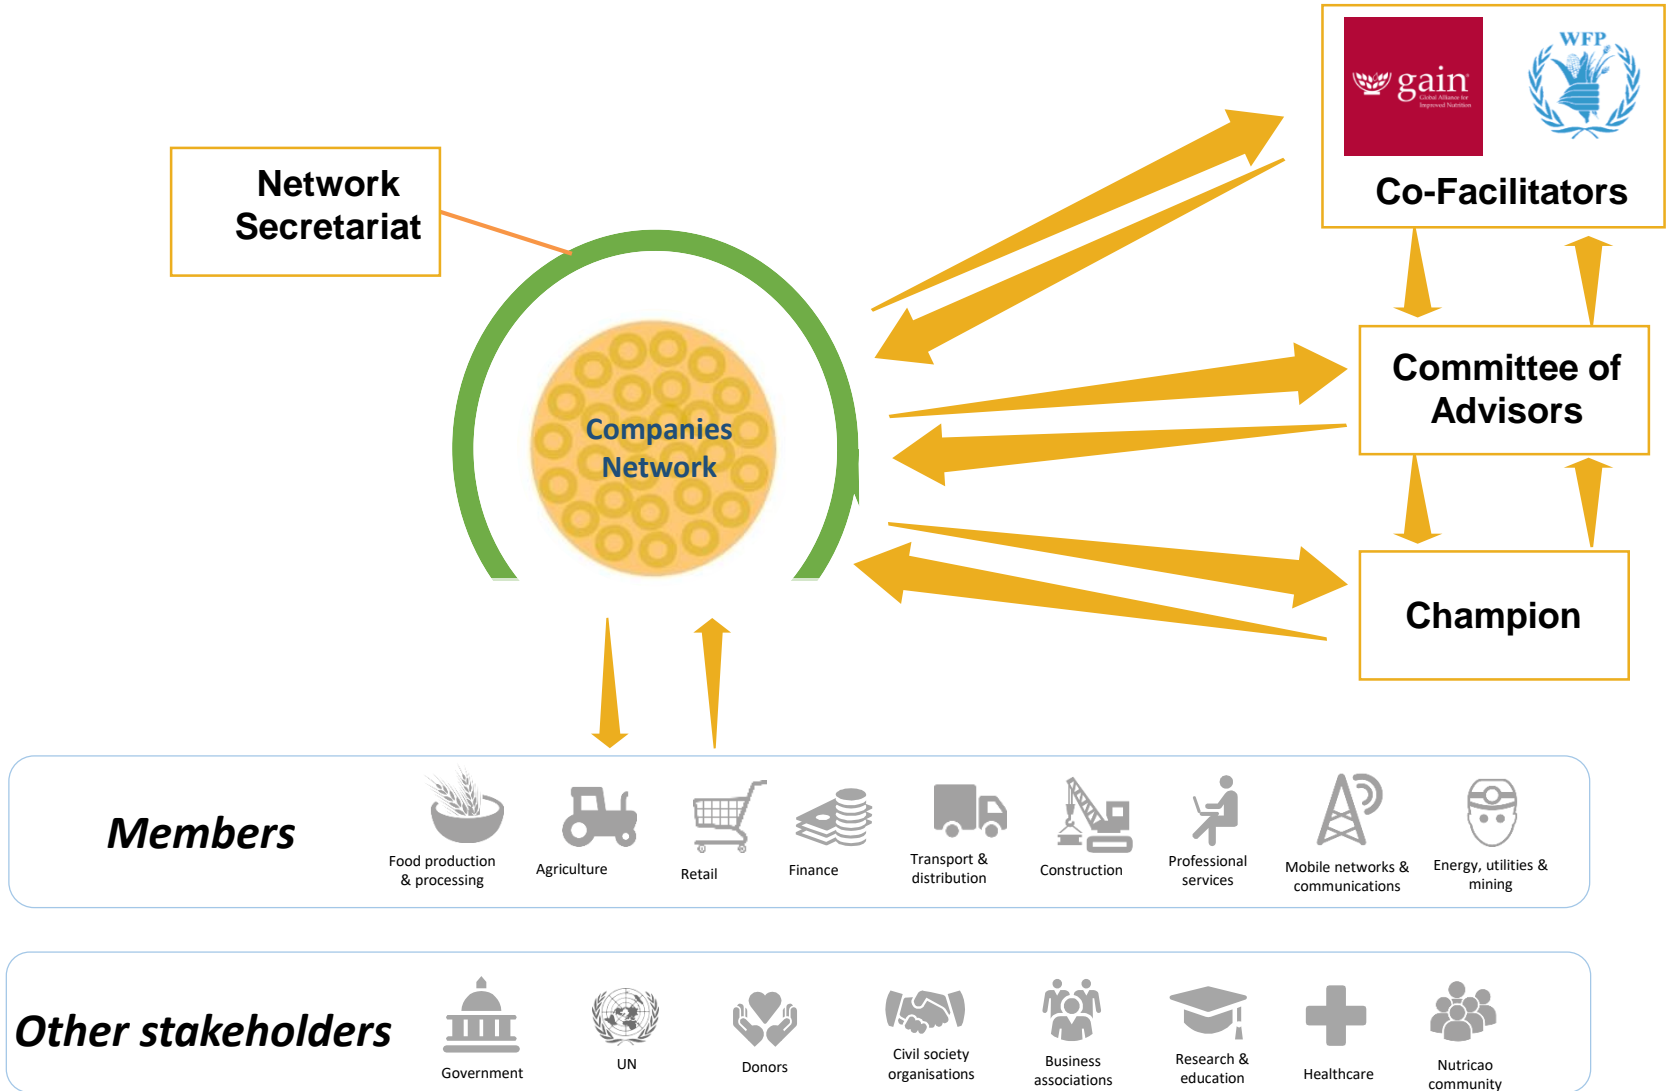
Network Secretariat

gain Global Alliance for Improved Nutrition

WFP

Co-Facilitators

Companies Network

Committee of Advisors

Champion

Members

Food production & processing

Agriculture

Retail

Finance

Transport & distribution

Construction

Professional services

Mobile networks & communications

Energy, utilities & mining

Other stakeholders

Government

UN

Donors

Civil society organisations

Business associations

Research & education

Healthcare

Nutricao community